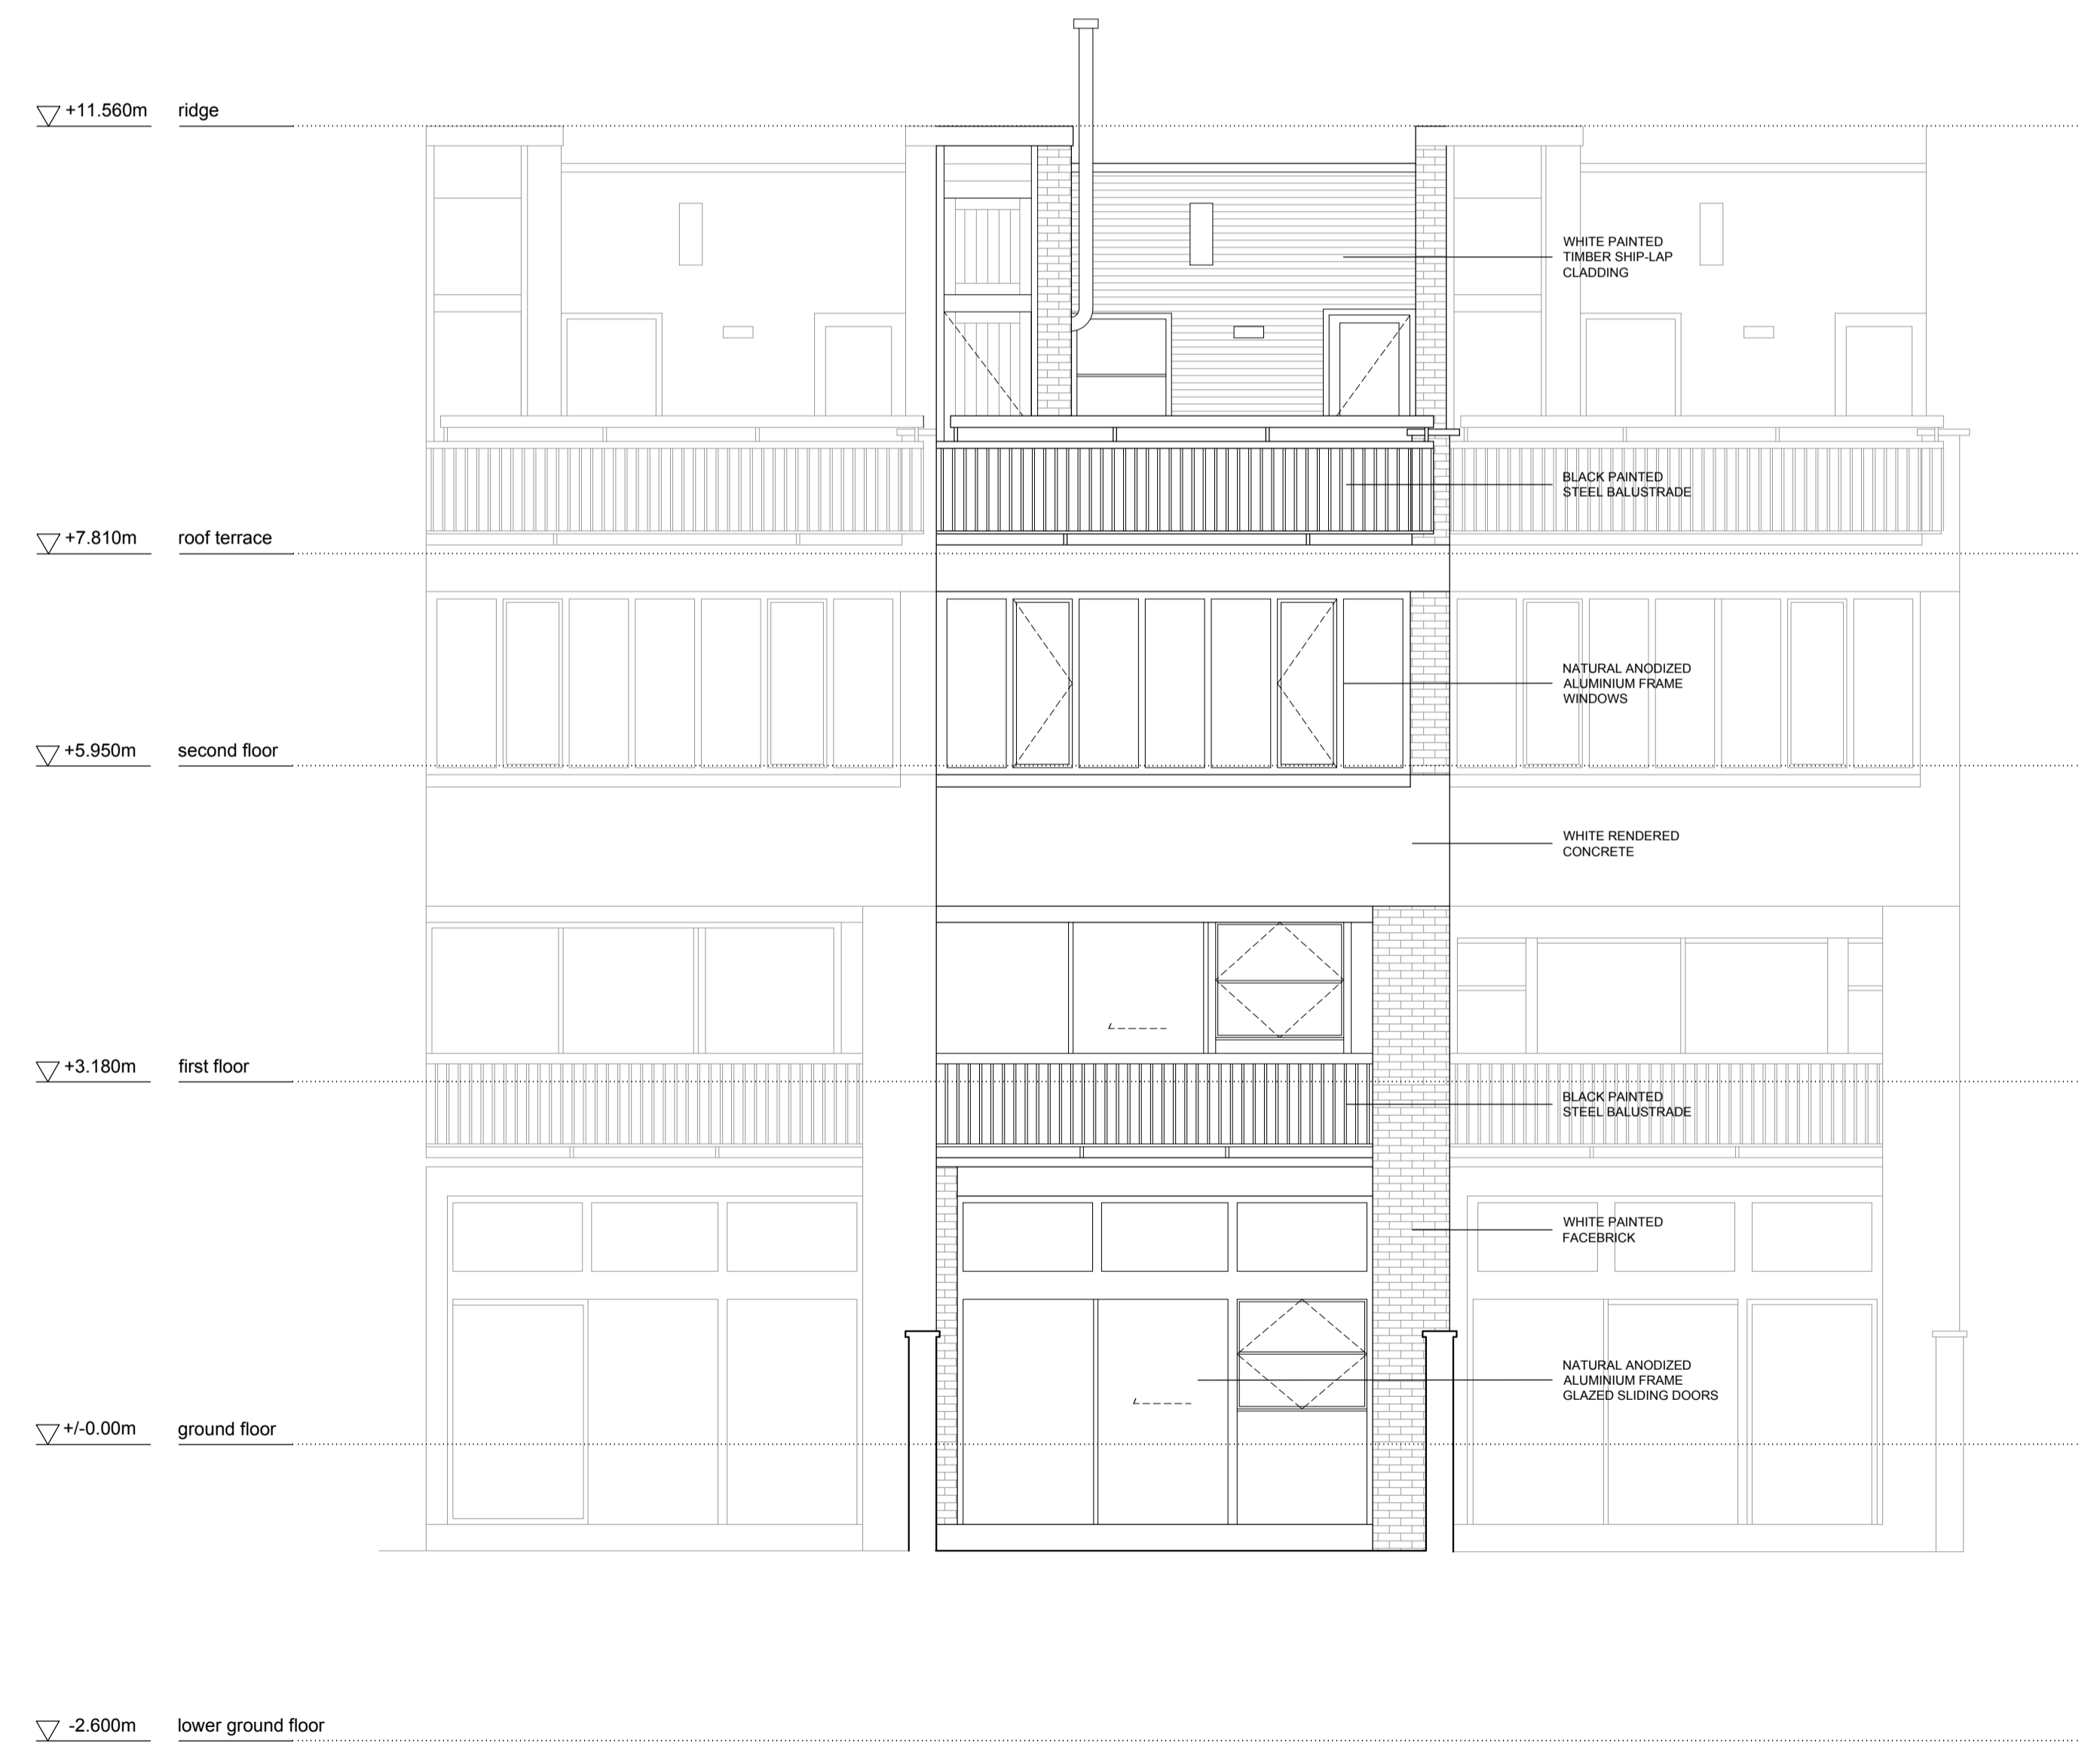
+11.560m ridge

WHITE PAINTED TIMBER SHIP-LAP CLADDING

BLACK PAINTED STEEL BALUSTRADE

+7.810m roof terrace

NATURAL ANODIZED ALUMINIUM FRAME WINDOWS

+5.950m second floor

WHITE RENDERED CONCRETE

+3.180m first floor

BLACK PAINTED STEEL BALUSTRADE

WHITE PAINTED FACEBRICK

NATURAL ANODIZED ALUMINIUM FRAME GLAZED SLIDING DOORS

+/-0.00m ground floor

-2.600m lower ground floor